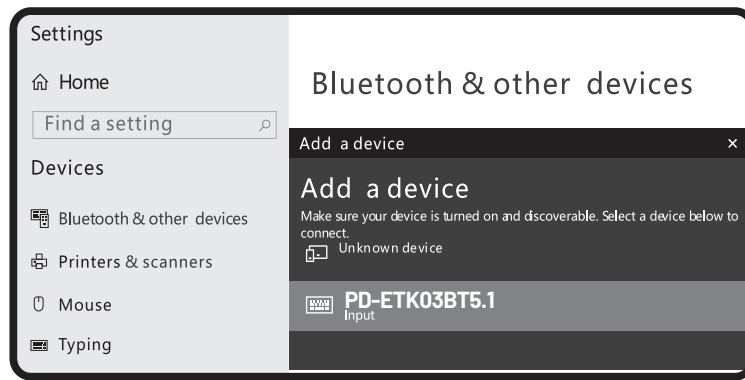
Settings

Home

Find a setting

Devices

Bluetooth & other devices

Printers & scanners

Mouse

Typing

Bluetooth & other devices

Add a device ×

Add a device

Make sure your device is turned on and discoverable. Select a device below to connect.

Unknown device

PD-ETK03BT5.1
Input